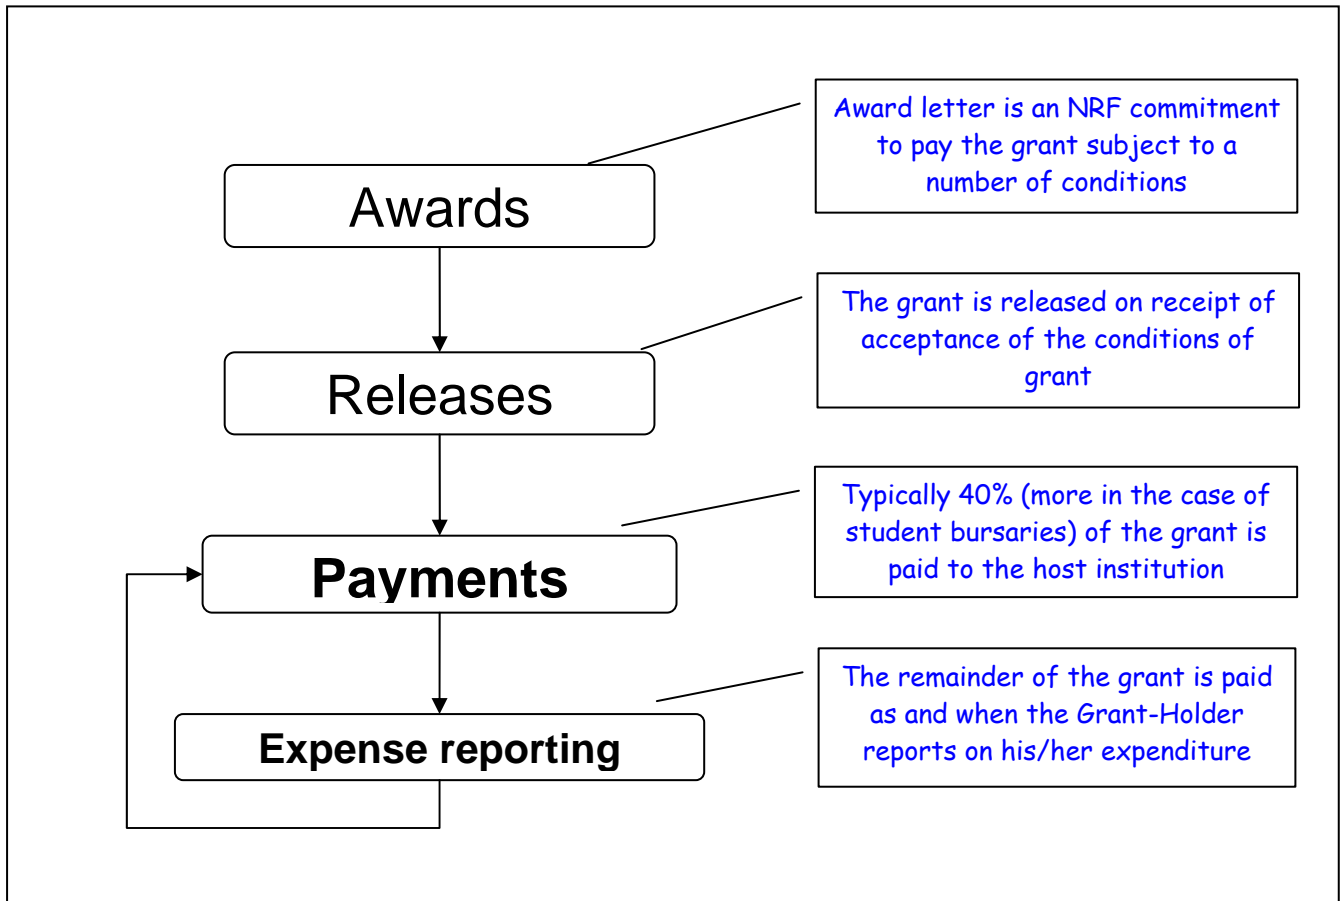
Awards

Award letter is an NRF commitment to pay the grant subject to a number of conditions

Releases

The grant is released on receipt of acceptance of the conditions of grant

Payments

Typically 40% (more in the case of student bursaries) of the grant is paid to the host institution

Expense reporting

The remainder of the grant is paid as and when the Grant-Holder reports on his/her expenditure